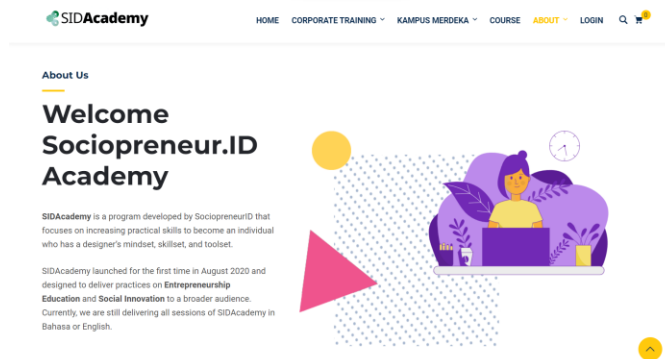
SIDAcademy

HOME CORPORATE TRAINING KAMPUS MERDEKA COURSE ABOUT LOGIN

0

About Us

Welcome Sociopreneur.ID Academy

SIDAcademy is a program developed by SociopreneurID that focuses on increasing practical skills to become an individual who has a designer's mindset, skillset, and toolset.

SIDAcademy launched for the first time in August 2020 and designed to deliver practices on Entrepreneurship Education and Social Innovation to a broader audience. Currently, we are still delivering all sessions of SIDAcademy in Bahasa or English.